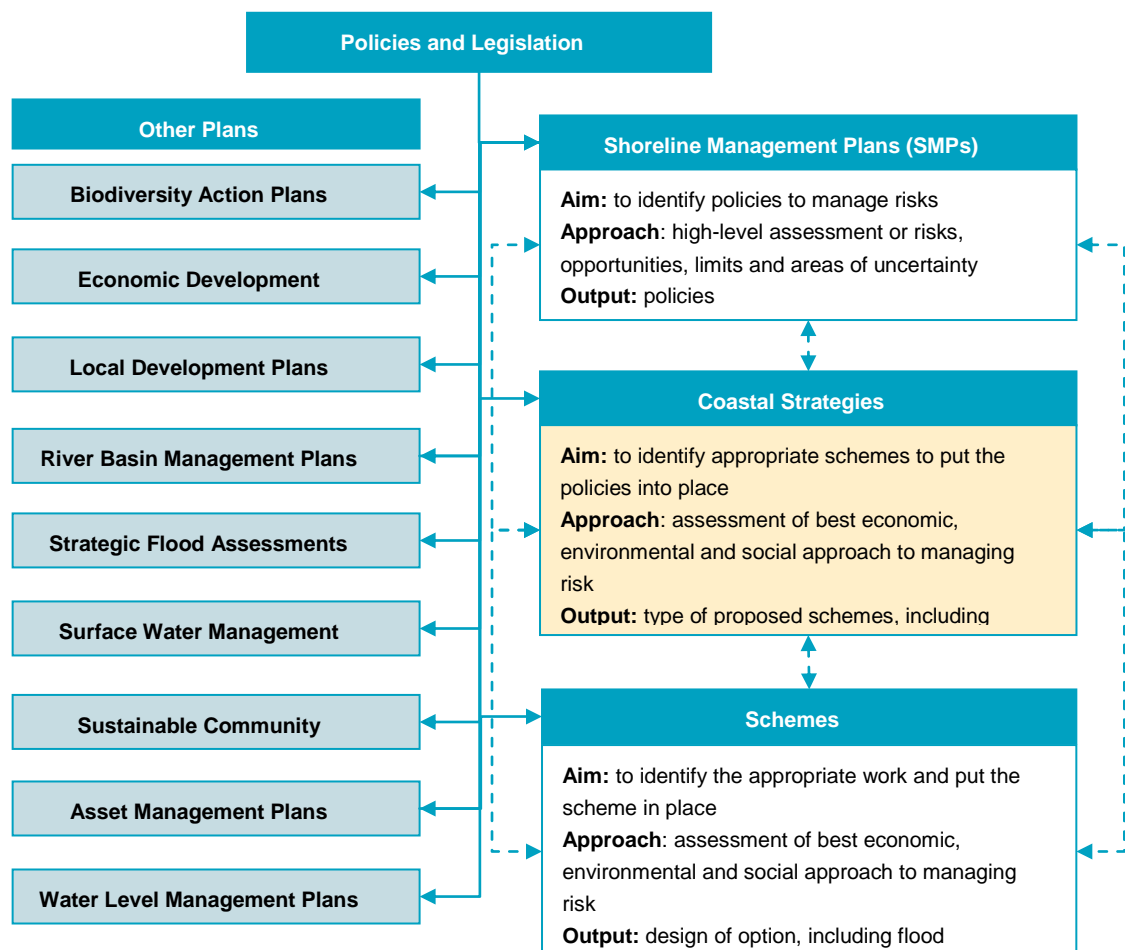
Policies and Legislation

Other Plans

Biodiversity Action Plans

Economic Development

Local Development Plans

River Basin Management Plans

Strategic Flood Assessments

Surface Water Management

Sustainable Community

Asset Management Plans

Water Level Management Plans

Shoreline Management Plans (SMPs)

**Aim:** to identify policies to manage risks
**Approach**: high-level assessment or risks, opportunities, limits and areas of uncertainty
**Output:** policies

Coastal Strategies

**Aim:** to identify appropriate schemes to put the policies into place
**Approach**: assessment of best economic, environmental and social approach to managing risk
**Output:** type of proposed schemes, including

Schemes

**Aim:** to identify the appropriate work and put the scheme in place
**Approach**: assessment of best economic, environmental and social approach to managing risk
**Output:** design of option, including flood